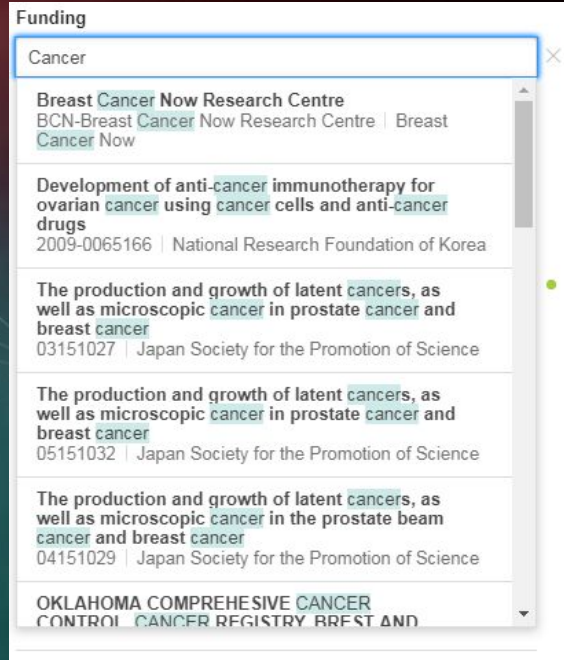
Funding

Cancer

Breast Cancer Now Research Centre
BCN-Breast Cancer Now Research Centre | Breast Cancer Now

Development of anti-cancer immunotherapy for ovarian cancer using cancer cells and anti-cancer drugs
2009-0065166 | National Research Foundation of Korea

The production and growth of latent cancers, as well as microscopic cancer in prostate cancer and breast cancer
03151027 | Japan Society for the Promotion of Science

The production and growth of latent cancers, as well as microscopic cancer in prostate cancer and breast cancer
05151032 | Japan Society for the Promotion of Science

The production and growth of latent cancers, as well as microscopic cancer in the prostate beam cancer and breast cancer
04151029 | Japan Society for the Promotion of Science

OKLAHOMA COMPREHESIVE CANCER CONTROL CANCER REGISTRY BREST AND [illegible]